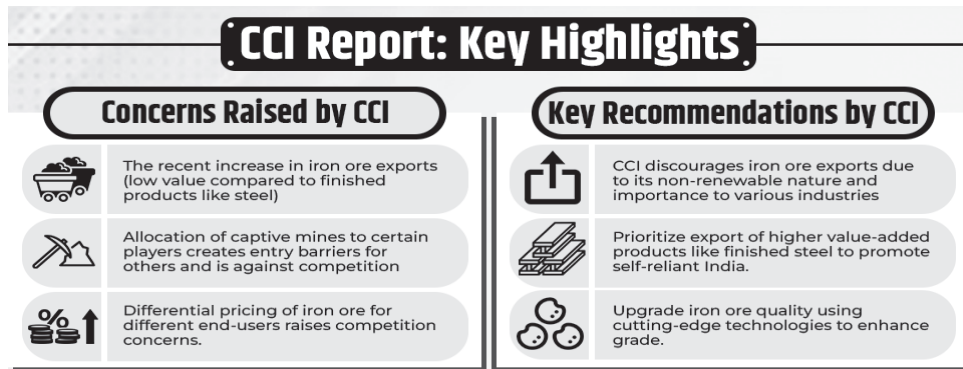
CCI Report: Key Highlights

Concerns Raised by CCI

The recent increase in iron ore exports (low value compared to finished products like steel)

Allocation of captive mines to certain players creates entry barriers for others and is against competition

Differential pricing of iron ore for different end-users raises competition concerns.

Key Recommendations by CCI

CCI discourages iron ore exports due to its non-renewable nature and importance to various industries

Prioritize export of higher value-added products like finished steel to promote self-reliant India.

Upgrade iron ore quality using cutting-edge technologies to enhance grade.